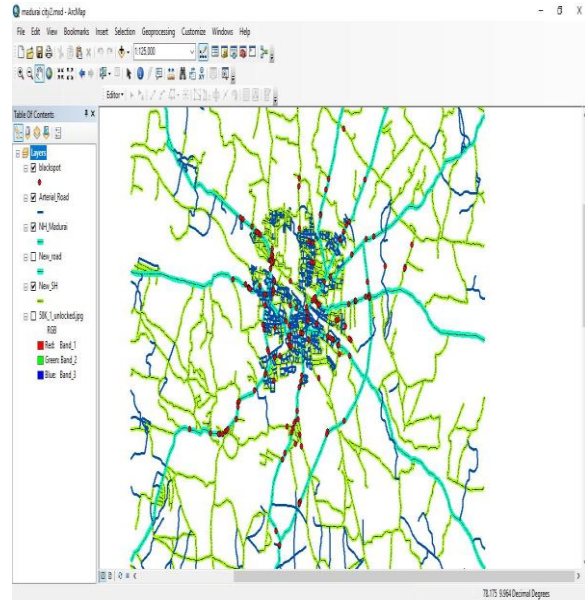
madurai city2.mxd - ArcMap

File Edit View Bookmarks Insert Selection Geoprocessing Customize Windows Help

1:125,000

Editor▾

Table Of Contents

Layers

blackspot

Arterial_Road

NH_Madurai

New_road

New_SH

58K_1_unlocked.jpg

RGB

Red: Band_1

Green: Band_2

Blue: Band_3

78.175 9.964 Decimal Degrees